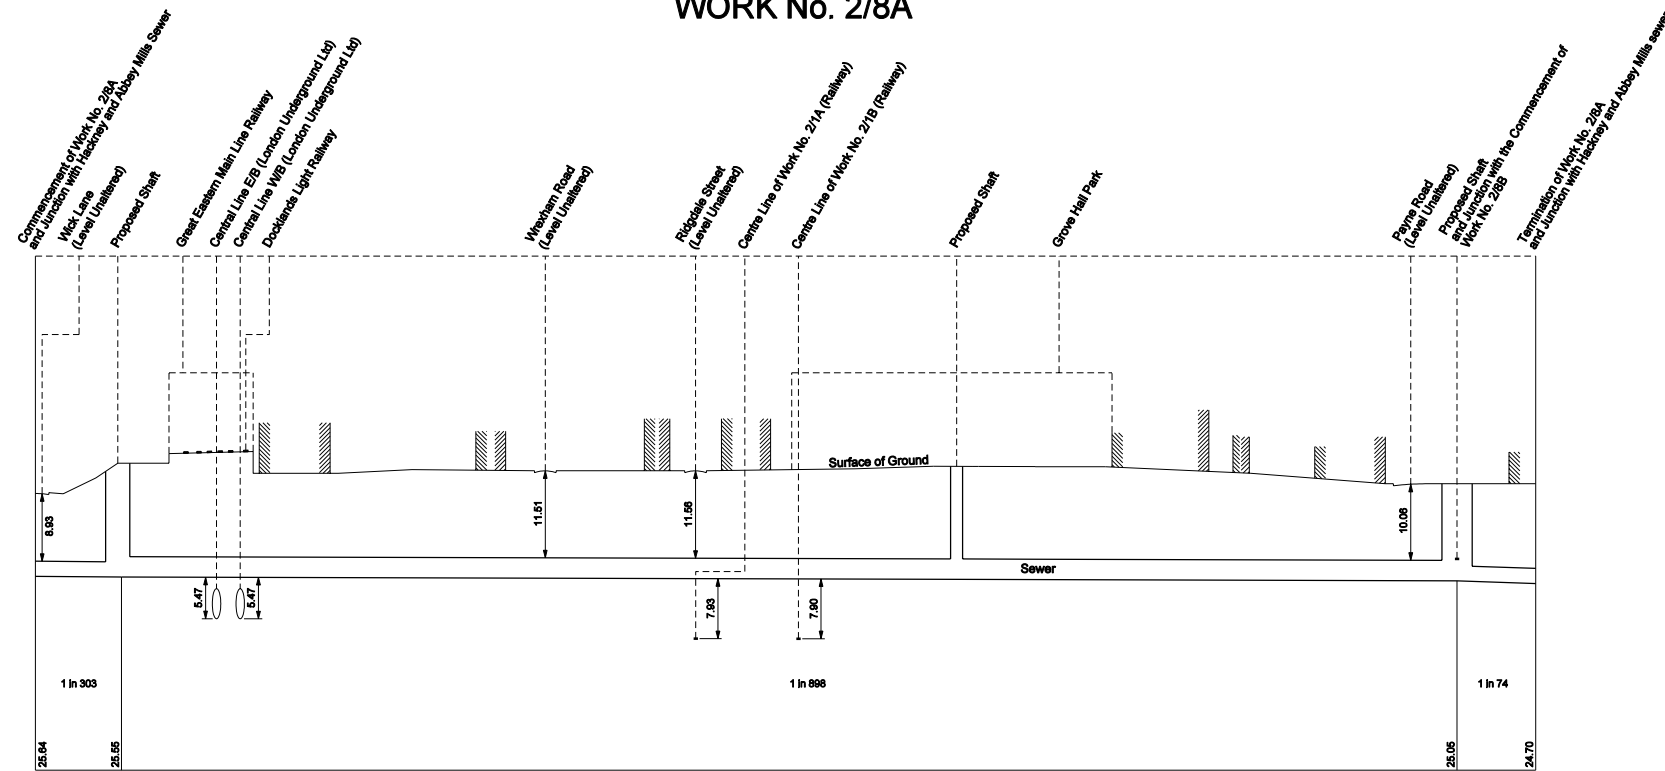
WORK No. 2/8A

Commencement of Work No. 2/8A and Junction with Hackney and Abbey Mills Sewer

Wick Lane (Level Unaltered)

Proposed Shaft

Great Eastern Main Line Railway

Central Line E/B (London Underground Ltd)

Central Line W/B (London Underground Ltd)

Docklands Light Railway

Wrexham Road (Level Unaltered)

Ridgdale Street (Level Unaltered)

Centre Line of Work No. 2/1A (Railway)

Centre Line of Work No. 2/1B (Railway)

Proposed Shaft

Grove Hall Park

Payne Road (Level Unaltered)

Proposed Shaft and Junction with the Commencement of Work No. 2/8B

Termination of Work No. 2/8A and Junction with Hackney and Abbey Mills sewer

Surface of Ground

8.93

11.51

11.56

10.06

Sewer

5.47

5.47

7.93

7.90

1 in 303

1 in 898

1 in 74

25.64

25.55

25.06

24.70